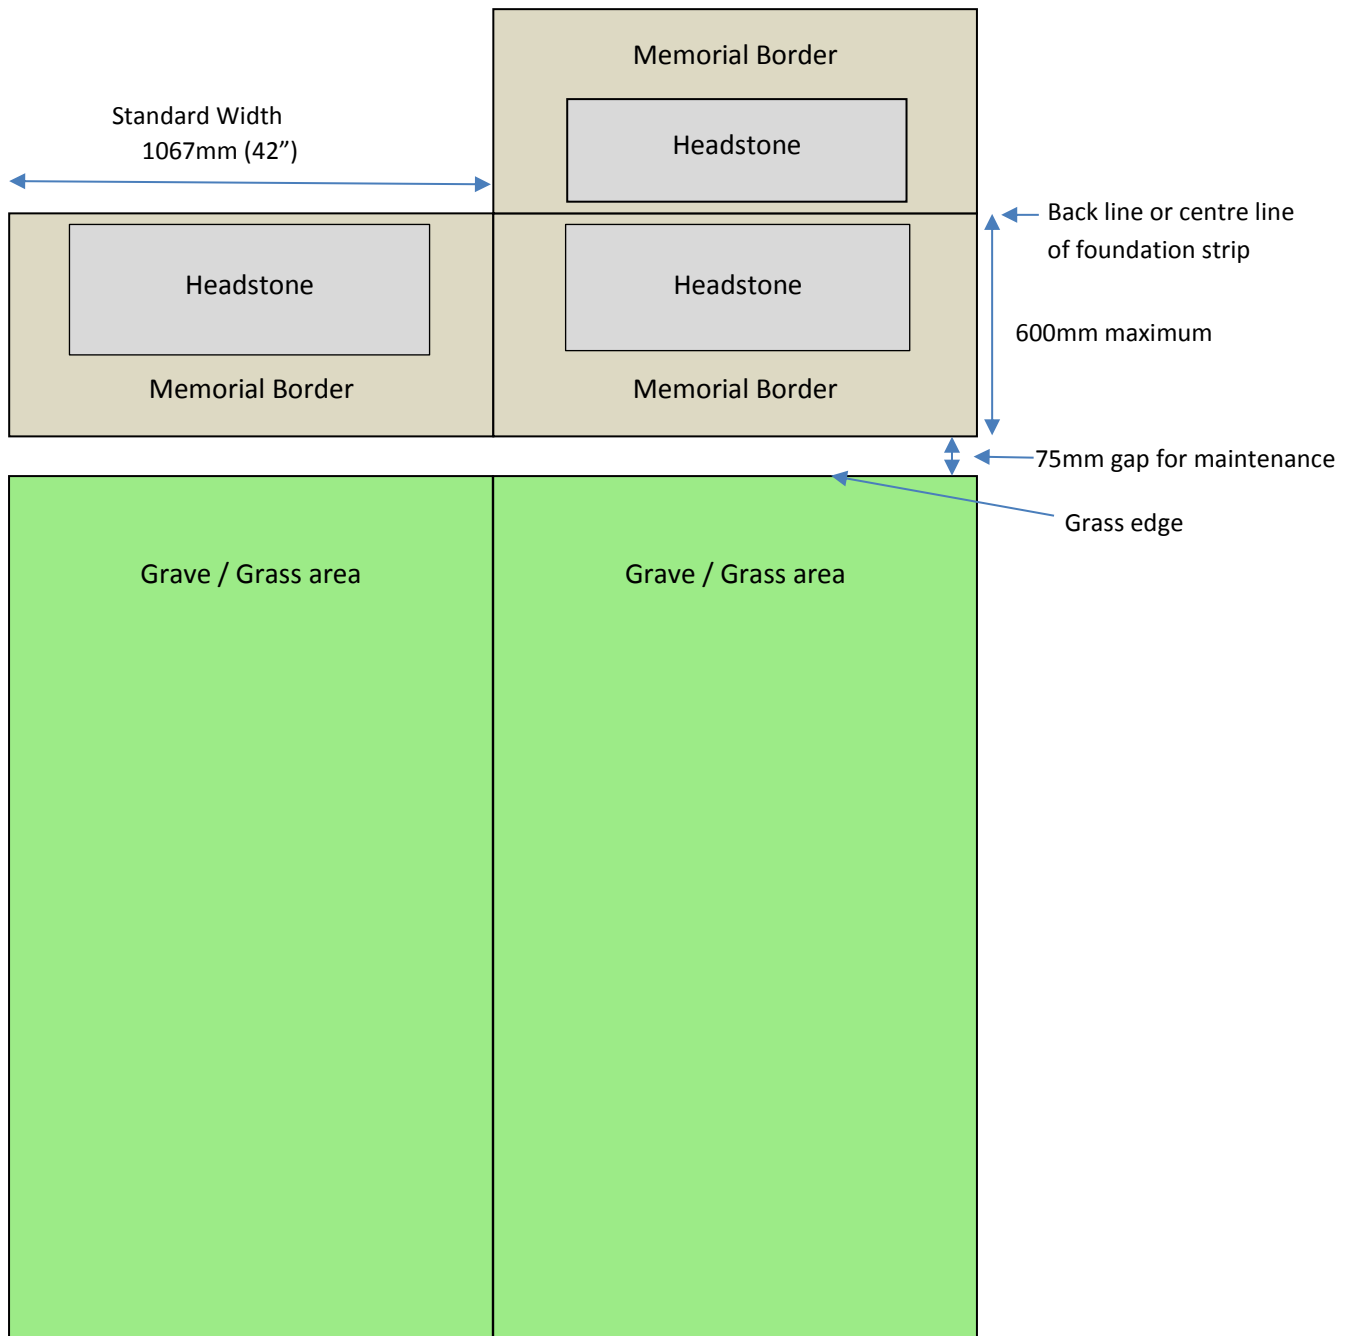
Memorial Border

Standard Width
1067mm (42”)

Headstone

Back line or centre line of foundation strip

Headstone

Headstone

600mm maximum

Memorial Border

Memorial Border

75mm gap for maintenance

Grass edge

Grave / Grass area

Grave / Grass area